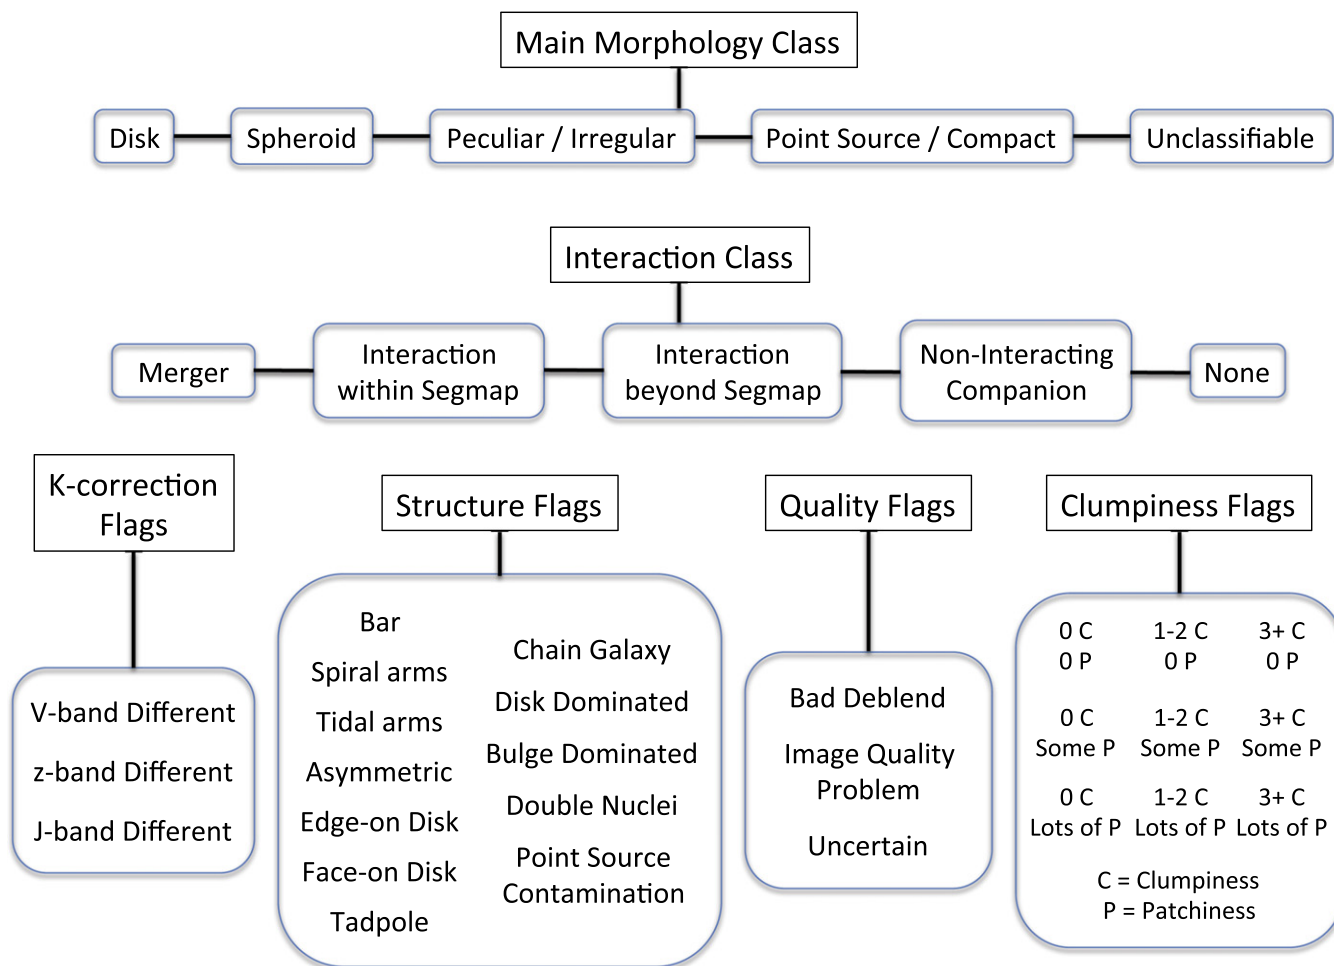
Main Morphology Class

Disk

Spheroid

Peculiar / Irregular

Point Source / Compact

Unclassifiable

Interaction Class

Merger

Interaction within Segmap

Interaction beyond Segmap

Non-Interacting Companion

None

K-correction Flags

V-band Different

z-band Different

J-band Different

Structure Flags

Bar

Spiral arms

Tidal arms

Asymmetric

Edge-on Disk

Face-on Disk

Tadpole

Chain Galaxy

Disk Dominated

Bulge Dominated

Double Nuclei

Point Source Contamination

Quality Flags

Bad Deblend

Image Quality Problem

Uncertain

Clumpiness Flags

| 0 C 0 P | 1-2 C 0 P | 3+ C 0 P |
|---|---|---|
| 0 C Some P | 1-2 C Some P | 3+ C Some P |
| 0 C Lots of P | 1-2 C Lots of P | 3+ C Lots of P |

C = Clumpiness
P = Patchiness